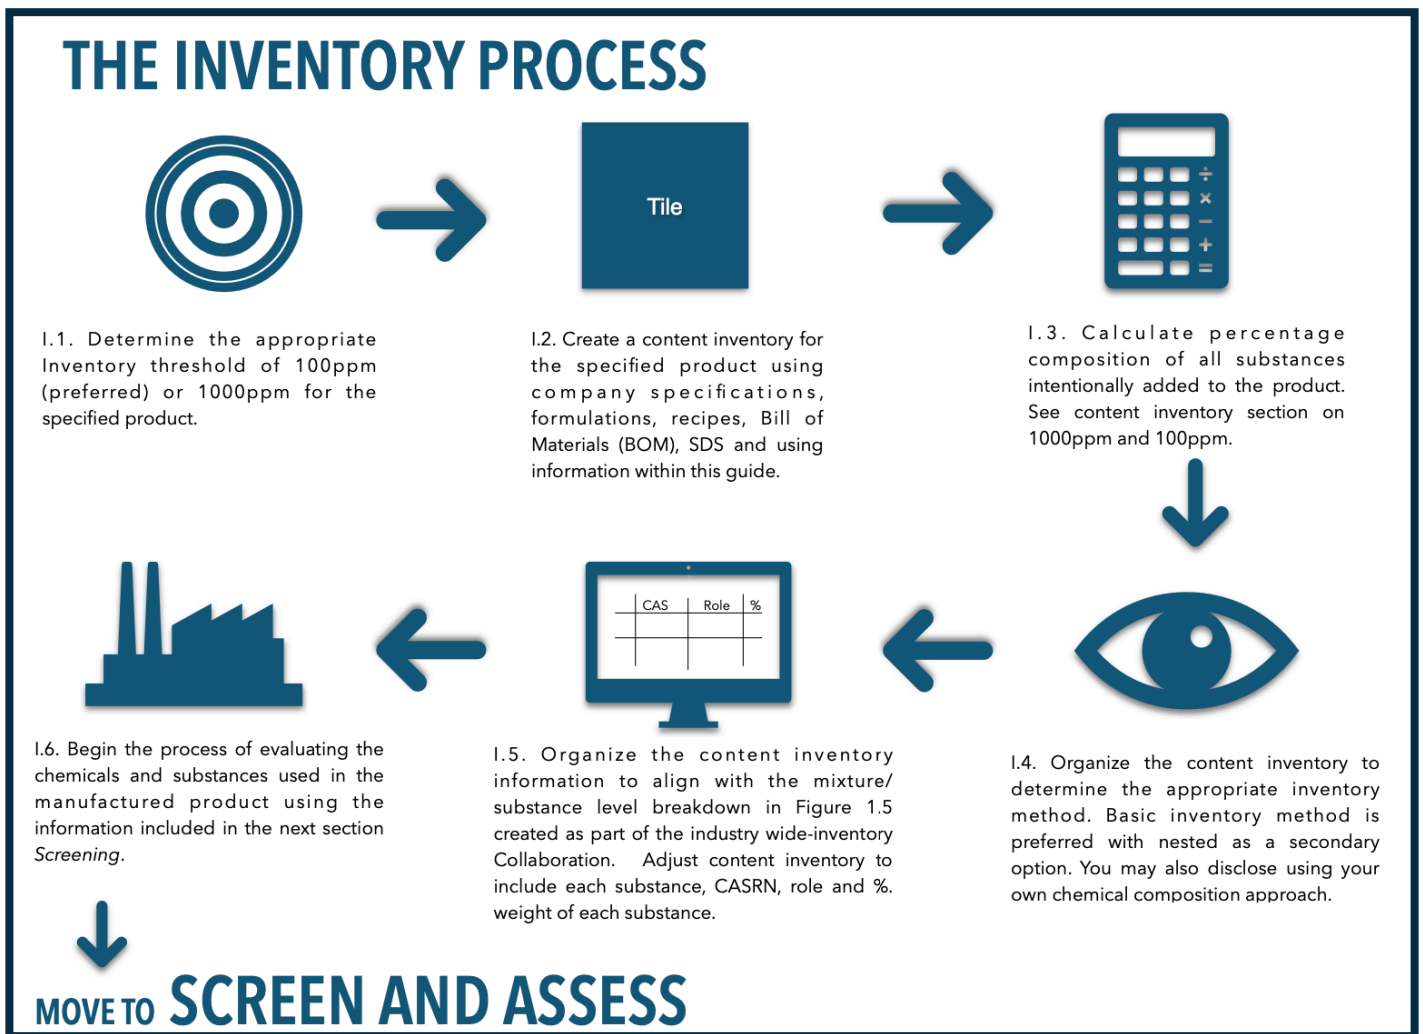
THE INVENTORY PROCESS

Tile

÷
×
−
+
=

I.1. Determine the appropriate Inventory threshold of 100ppm (preferred) or 1000ppm for the specified product.

I.2. Create a content inventory for the specified product using company specifications, formulations, recipes, Bill of Materials (BOM), SDS and using information within this guide.

I.3. Calculate percentage composition of all substances intentionally added to the product. See content inventory section on 1000ppm and 100ppm.

| CAS | Role | % |
|---|---|---|
| | | |
| | | |

I.6. Begin the process of evaluating the chemicals and substances used in the manufactured product using the information included in the next section *Screening*.

I.5. Organize the content inventory information to align with the mixture/ substance level breakdown in Figure 1.5 created as part of the industry wide-inventory Collaboration. Adjust content inventory to include each substance, CASRN, role and %. weight of each substance.

I.4. Organize the content inventory to determine the appropriate inventory method. Basic inventory method is preferred with nested as a secondary option. You may also disclose using your own chemical composition approach.

MOVE TO SCREEN AND ASSESS